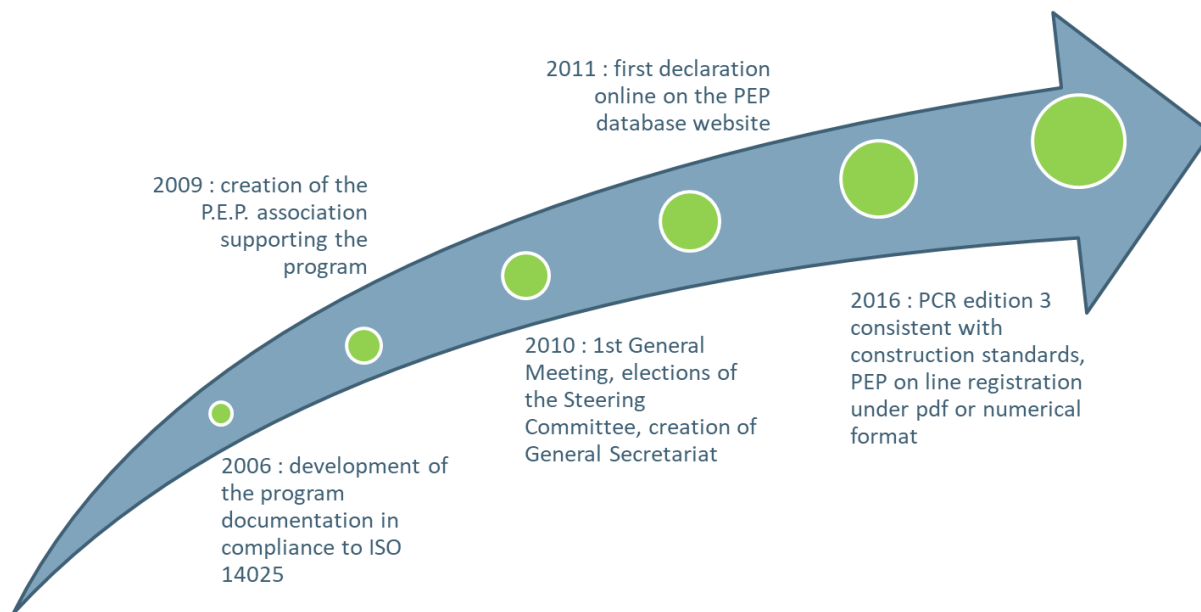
2006 : development of the program documentation in compliance to ISO 14025

2009 : creation of the P.E.P. association supporting the program

2010 : 1st General Meeting, elections of the Steering Committee, creation of General Secretariat

2011 : first declaration online on the PEP database website

2016 : PCR edition 3 consistent with construction standards, PEP on line registration under pdf or numerical format